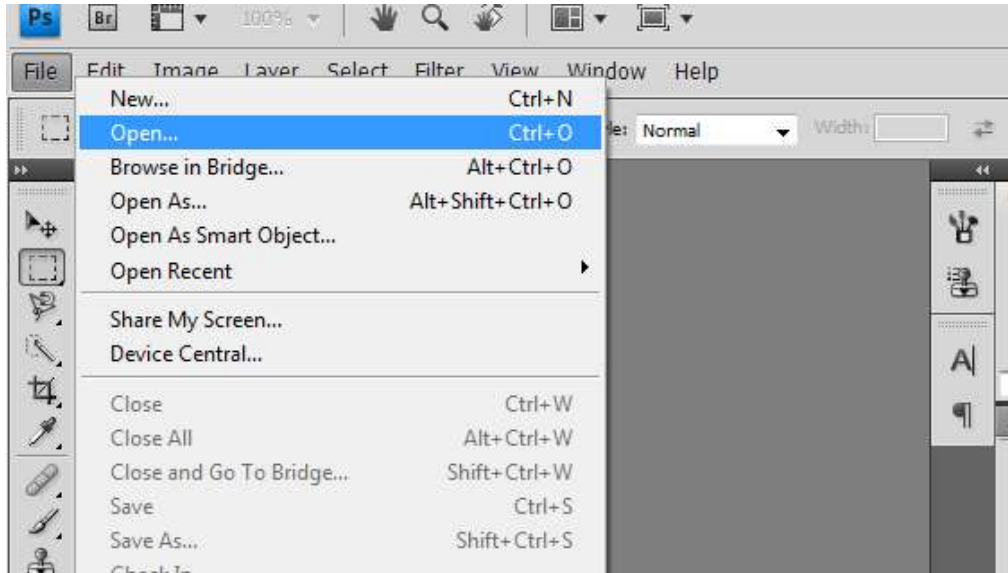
Ps Br 100%

File Edit Image Layer Select Filter View Window Help

New... Ctrl+N
Open... Ctrl+O
Browse in Bridge... Alt+Ctrl+O
Open As... Alt+Shift+Ctrl+O
Open As Smart Object...
Open Recent

Share My Screen...
Device Central...

Close Ctrl+W
Close All Alt+Ctrl+W
Close and Go To Bridge... Shift+Ctrl+W
Save Ctrl+S
Save As... Shift+Ctrl+S
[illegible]

le: Normal Width: